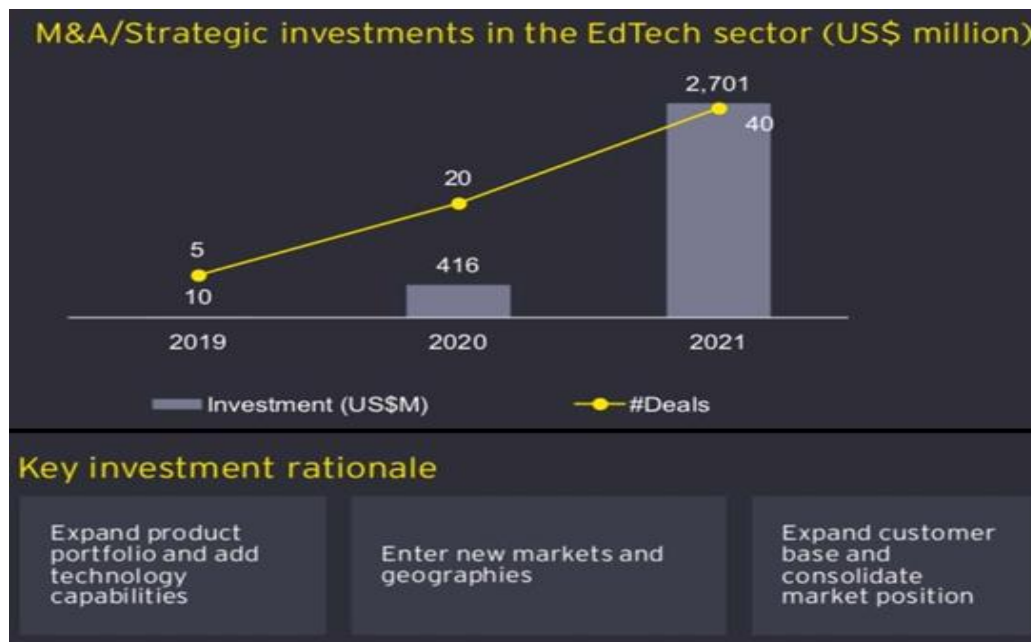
M&A/Strategic investments in the EdTech sector (US$ million)

| | 2019 | 2020 | 2021 |
|---|---|---|---|
| Investment (US$M) | 10 | 416 | 2,701 |
| #Deals | 5 | 20 | 40 |

Investment (US$M)
#Deals

Key investment rationale

Expand product portfolio and add technology capabilities

Enter new markets and geographies

Expand customer base and consolidate market position